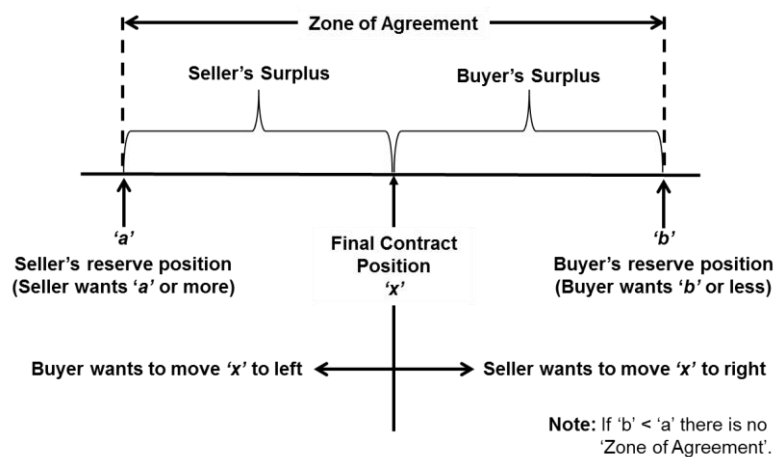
Zone of Agreement

Seller's Surplus

Buyer's Surplus

'a'
Seller's reserve position
(Seller wants 'a' or more)

Final Contract Position
'x'

'b'
Buyer's reserve position
(Buyer wants 'b' or less)

Buyer wants to move 'x' to left

Seller wants to move 'x' to right

Note: If 'b' < 'a' there is no 'Zone of Agreement'.